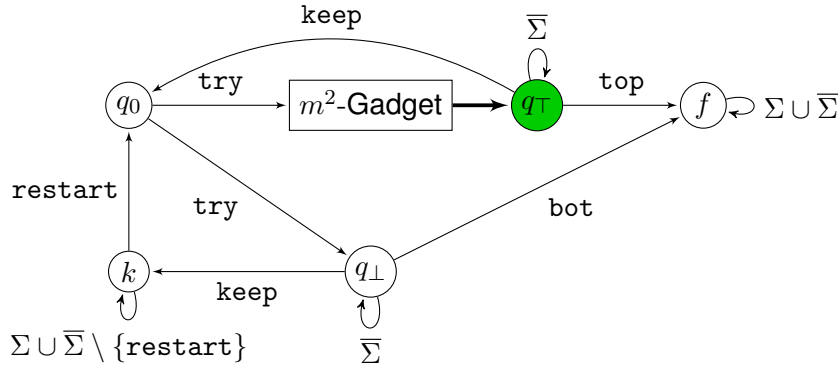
keep

$\overline{\Sigma}$

$q_0$

try

$m^2$-Gadget

$q_\top$

top

$f$

$\Sigma \cup \overline{\Sigma}$

restart

try

bot

$k$

keep

$q_\bot$

$\Sigma \cup \overline{\Sigma} \setminus \{\texttt{restart}\}$

$\overline{\Sigma}$